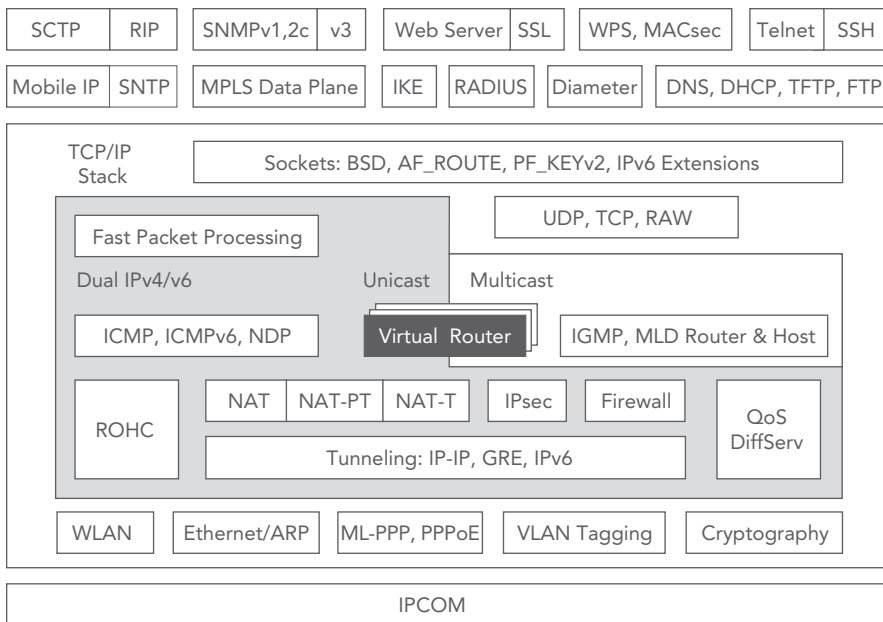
SCTP | RIP | SNMPv1,2c | v3 | Web Server | SSL | WPS, MACsec | Telnet | SSH

Mobile IP | SNTP | MPLS Data Plane | IKE | RADIUS | Diameter | DNS, DHCP, TFTP, FTP

TCP/IP Stack

Sockets: BSD, AF_ROUTE, PF_KEYv2, IPv6 Extensions

Fast Packet Processing

UDP, TCP, RAW

Dual IPv4/v6

Unicast

Multicast

ICMP, ICMPv6, NDP

Virtual Router

IGMP, MLD Router & Host

ROHC

NAT | NAT-PT | NAT-T

IPsec

Firewall

QoS DiffServ

Tunneling: IP-IP, GRE, IPv6

WLAN | Ethernet/ARP | ML-PPP, PPPoE | VLAN Tagging | Cryptography

IPCOM